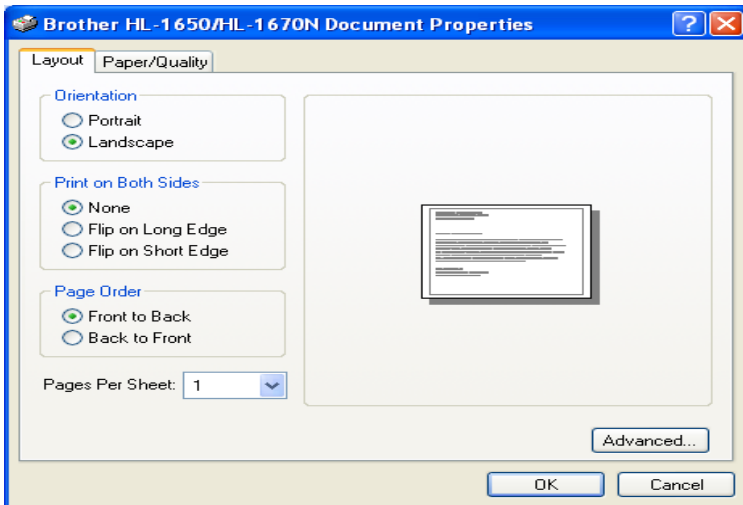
Brother HL-1650/HL-1670N Document Properties

?

Layout

Paper/Quality

Orientation

Portrait

Landscape

Print on Both Sides

None

Flip on Long Edge

Flip on Short Edge

Page Order

Front to Back

Back to Front

Pages Per Sheet: 1

Advanced...

OK

Cancel